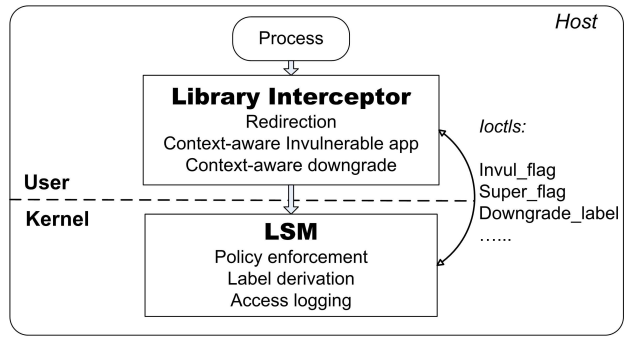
Host

Process

Library Interceptor
Redirection
Context-aware Invulnerable app
Context-aware downgrade

Ioctls:

Invul_flag
Super_flag
Downgrade_label
……

User

Kernel

LSM
Policy enforcement
Label derivation
Access logging